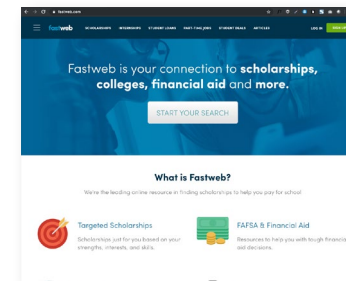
fastweb.com

fastweb SCHOLARSHIPS INTERNSHIPS STUDENT LOANS PART-TIME JOBS STUDENT DEALS ARTICLES LOG IN SIGN UP

Fastweb is your connection to scholarships, colleges, financial aid and more.

START YOUR SEARCH

What is Fastweb?

We're the leading online resource in finding scholarships to help you pay for school.

Targeted Scholarships

Scholarships just for you based on your strengths, interests, and skills.

FAFSA & Financial Aid

Resources to help you with tough financial aid decisions.